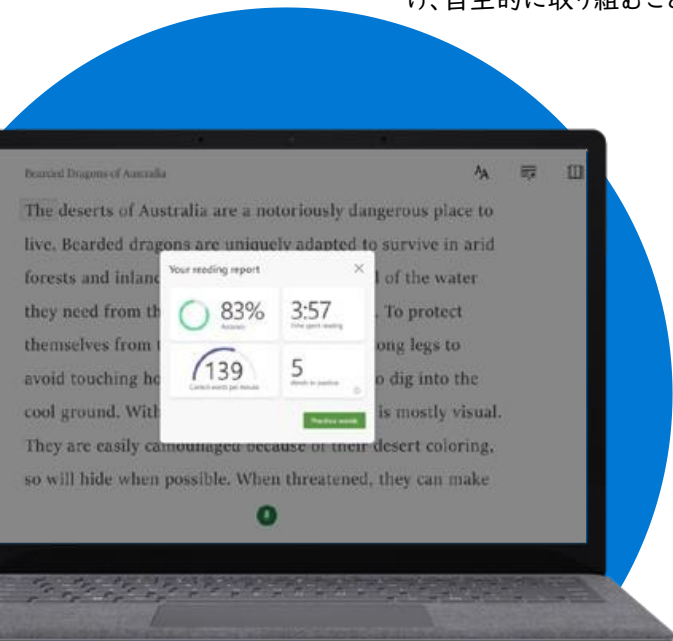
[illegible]、自主的に取り組むこと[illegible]

Bearded Dragons of Australia

The deserts of Australia are a notoriously dangerous place to live. Bearded dragons are uniquely adapted to survive in arid forests and inlanc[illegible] l of the water they need from th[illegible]. To protect themselves from t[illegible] ong legs to avoid touching ho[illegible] o dig into the cool ground. With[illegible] is mostly visual. They are easily camouflaged because of their desert coloring, so will hide when possible. When threatened, they can make

Your reading report

83%
Accuracy

3:57
Time spent reading

139
Correct words per minute

5
Words to practice

Practice words